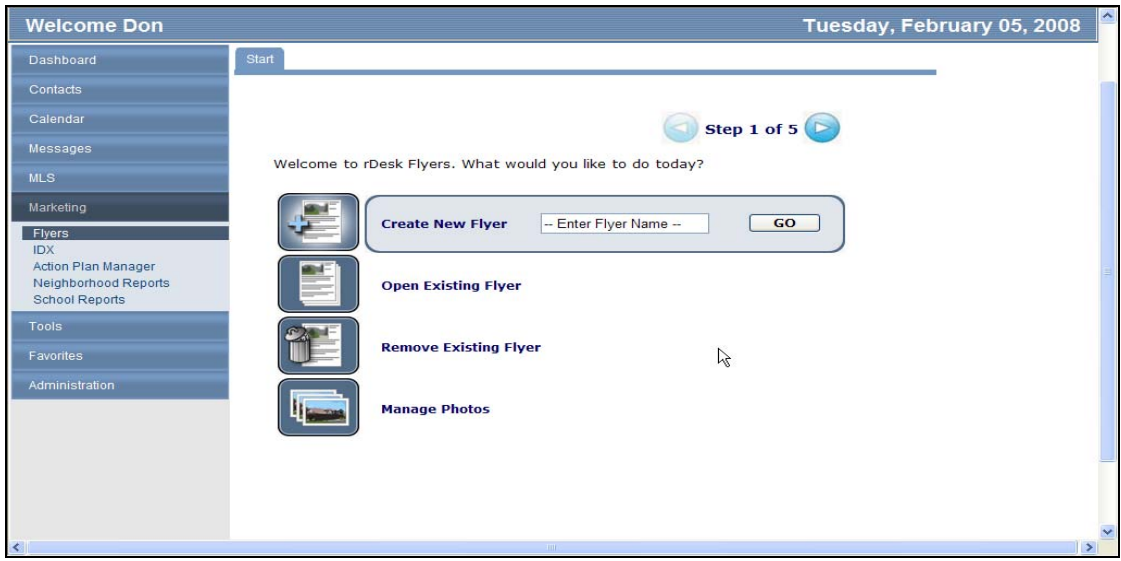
Welcome Don

Tuesday, February 05, 2008

Dashboard

Contacts

Calendar

Messages

MLS

Marketing

Flyers
IDX
Action Plan Manager
Neighborhood Reports
School Reports

Tools

Favorites

Administration

Start

Step 1 of 5

Welcome to rDesk Flyers. What would you like to do today?

Create New Flyer

-- Enter Flyer Name --

GO

Open Existing Flyer

Remove Existing Flyer

Manage Photos